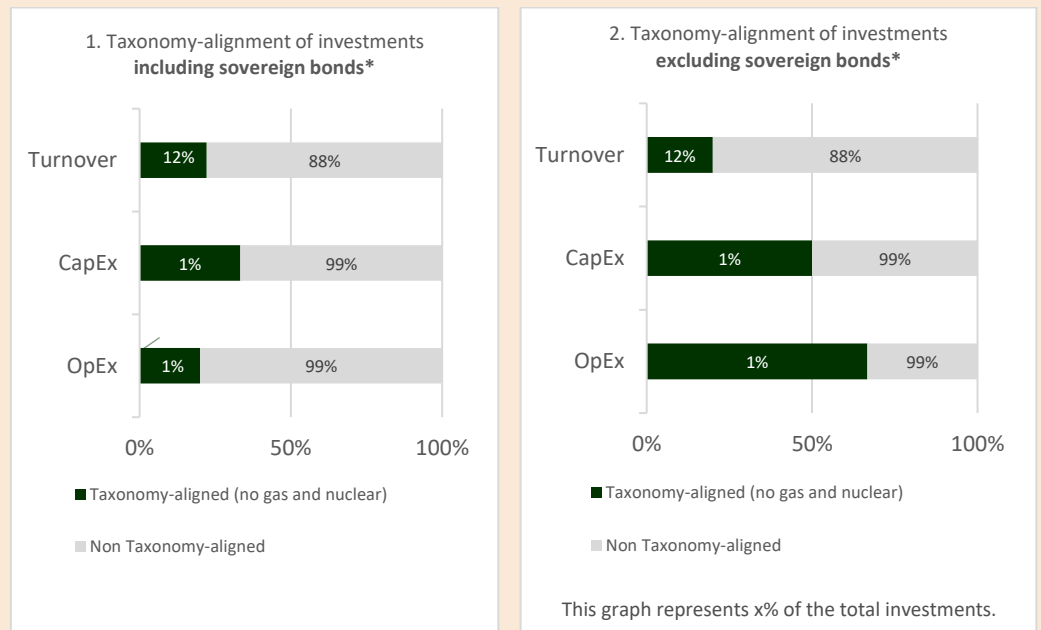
1. Taxonomy-alignment of investments **including sovereign bonds***

Turnover
12%
88%

CapEx
1%
99%

OpEx
1%
99%

0%
50%
100%

Taxonomy-aligned (no gas and nuclear)

Non Taxonomy-aligned

2. Taxonomy-alignment of investments **excluding sovereign bonds***

Turnover
12%
88%

CapEx
1%
99%

OpEx
1%
99%

0%
50%
100%

Taxonomy-aligned (no gas and nuclear)

Non Taxonomy-aligned

This graph represents x% of the total investments.